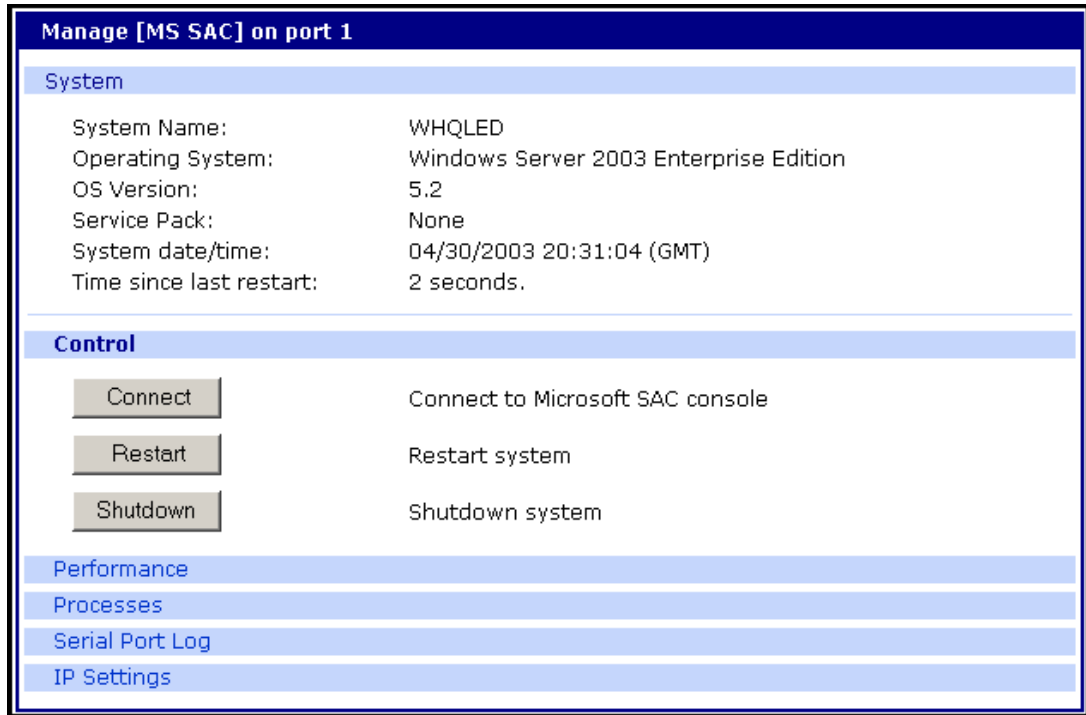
Manage [MS SAC] on port 1

System

| | |
|---|---|
| System Name: | WHQLED |
| Operating System: | Windows Server 2003 Enterprise Edition |
| OS Version: | 5.2 |
| Service Pack: | None |
| System date/time: | 04/30/2003 20:31:04 (GMT) |
| Time since last restart: | 2 seconds. |

Control

Connect — Connect to Microsoft SAC console

Restart — Restart system

Shutdown — Shutdown system

Performance

Processes

Serial Port Log

IP Settings